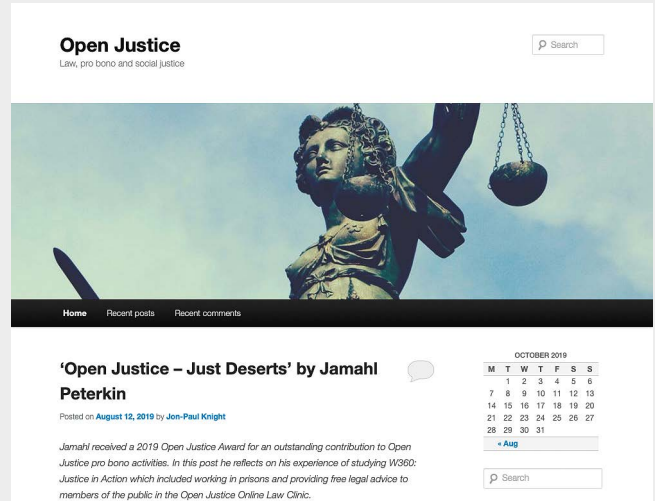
Open Justice
Law, pro bono and social justice

Search

Home Recent posts Recent comments

'Open Justice – Just Deserts' by Jamahl Peterkin

Posted on August 12, 2019 by Jon-Paul Knight

Jamahl received a 2019 Open Justice Award for an outstanding contribution to Open Justice pro bono activities. In this post he reflects on his experience of studying W360: Justice in Action which included working in prisons and providing free legal advice to members of the public in the Open Justice Online Law Clinic.

OCTOBER 2019

| M | T | W | T | F | S | S |
|---|---|---|---|---|---|---|
| | 1 | 2 | 3 | 4 | 5 | 6 |
| 7 | 8 | 9 | 10 | 11 | 12 | 13 |
| 14 | 15 | 16 | 17 | 18 | 19 | 20 |
| 21 | 22 | 23 | 24 | 25 | 26 | 27 |
| 28 | 29 | 30 | 31 | | | |

« Aug

Search